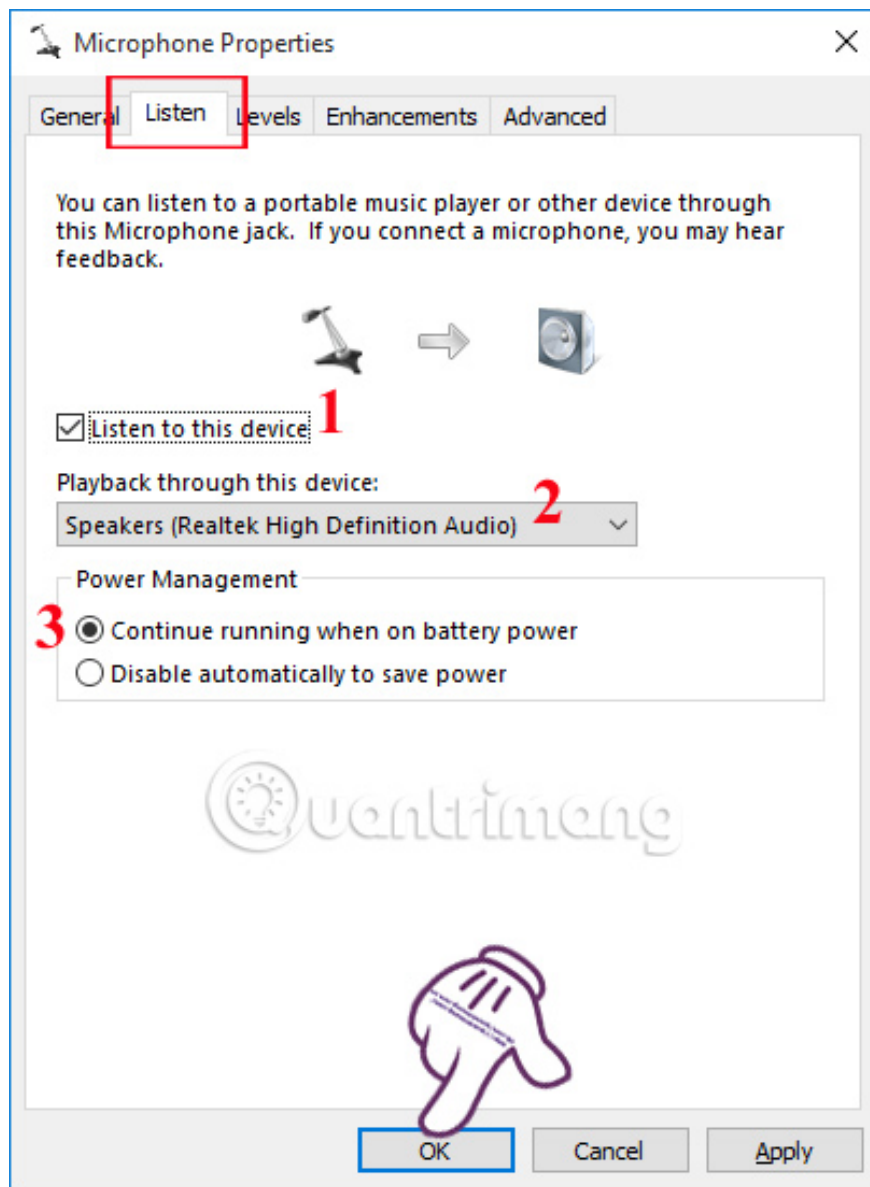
Microphone Properties

General | Listen | Levels | Enhancements | Advanced

You can listen to a portable music player or other device through this Microphone jack. If you connect a microphone, you may hear feedback.

1
Listen to this device

Playback through this device:
2
Speakers (Realtek High Definition Audio)

Power Management
3
Continue running when on battery power
Disable automatically to save power

Quantrimang

OK
Cancel
Apply